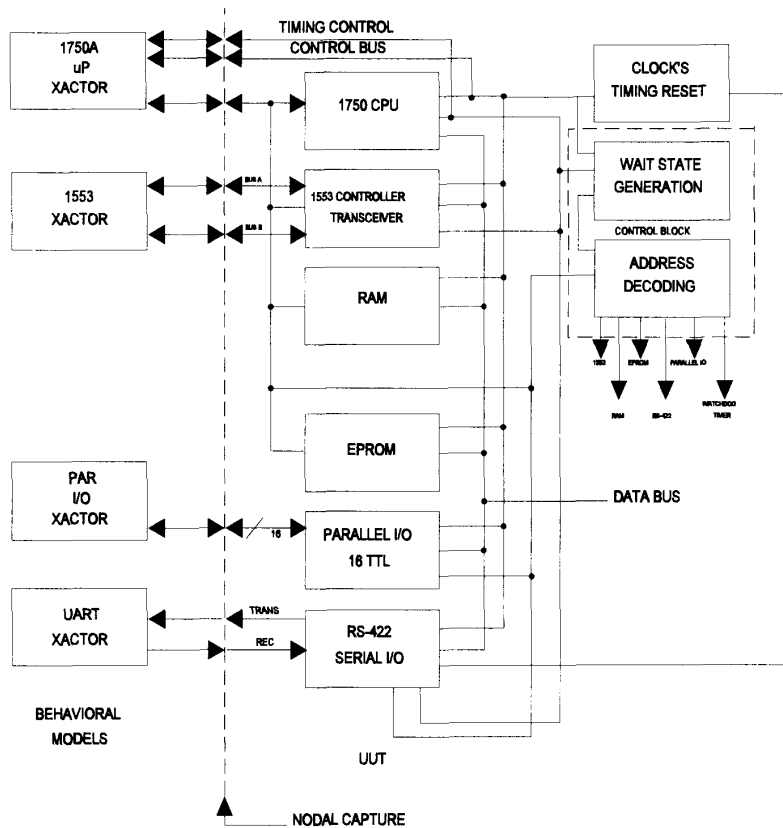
TIMING CONTROL
CONTROL BUS

1750A
uP
XACTOR

1750 CPU

CLOCK'S
TIMING RESET

WAIT STATE
GENERATION

CONTROL BLOCK

ADDRESS
DECODING

1553
XACTOR

BUS A
BUS B

1553 CONTROLLER
TRANSCEIVER

RAM

1553
EPROM
PARALLEL IO

RAM
RS-422
WATCHDOG
TIMER

EPROM

PAR
I/O
XACTOR

16

PARALLEL I/O
16 TTL

DATA BUS

UART
XACTOR

TRANS
REC

RS-422
SERIAL I/O

BEHAVIORAL
MODELS

UUT

NODAL CAPTURE